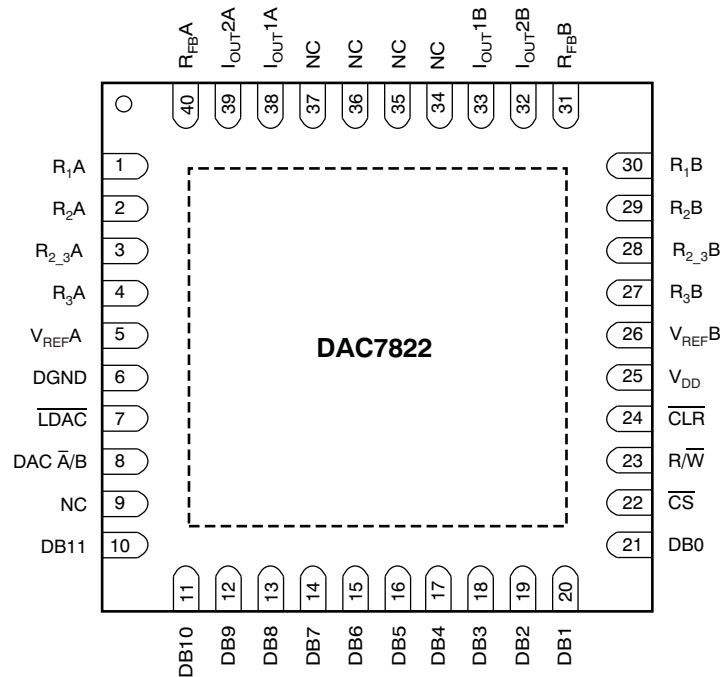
$R_{FB}A$ $I_{OUT}2A$ $I_{OUT}1A$ NC NC NC NC $I_{OUT}1B$ $I_{OUT}2B$ $R_{FB}B$

40 39 38 37 36 35 34 33 32 31

$R_1A$ 1
$R_2A$ 2
$R_{2\_3}A$ 3
$R_3A$ 4
$V_{REF}A$ 5
DGND 6
$\overline{LDAC}$ 7
DAC $\bar{A}$/B 8
NC 9
DB11 10

30 $R_1B$
29 $R_2B$
28 $R_{2\_3}B$
27 $R_3B$
26 $V_{REF}B$
25 $V_{DD}$
24 $\overline{CLR}$
23 R/$\overline{W}$
22 $\overline{CS}$
21 DB0

DAC7822

11 12 13 14 15 16 17 18 19 20

DB10 DB9 DB8 DB7 DB6 DB5 DB4 DB3 DB2 DB1